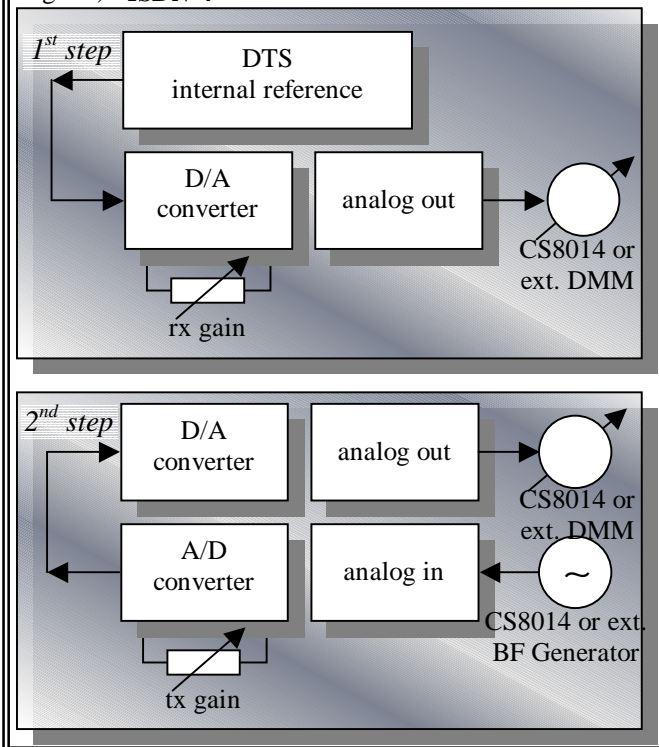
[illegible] ISDN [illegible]

1st step

DTS internal reference

D/A converter

analog out

CS8014 or ext. DMM

rx gain

2nd step

D/A converter

analog out

CS8014 or ext. DMM

A/D converter

analog in

~

CS8014 or ext. BF Generator

tx gain